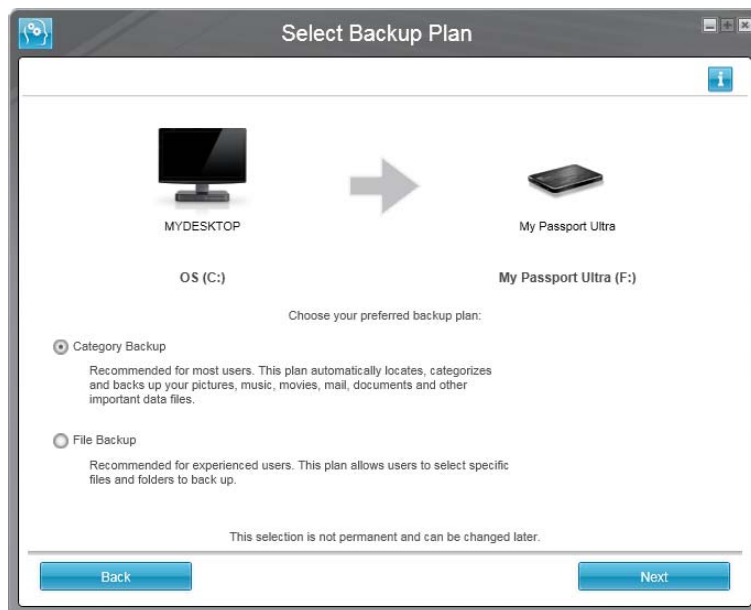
Select Backup Plan

MYDESKTOP

OS (C:)

My Passport Ultra

My Passport Ultra (F:)

Choose your preferred backup plan:

Category Backup

Recommended for most users. This plan automatically locates, categorizes and backs up your pictures, music, movies, mail, documents and other important data files.

File Backup

Recommended for experienced users. This plan allows users to select specific files and folders to back up.

This selection is not permanent and can be changed later.

Back

Next